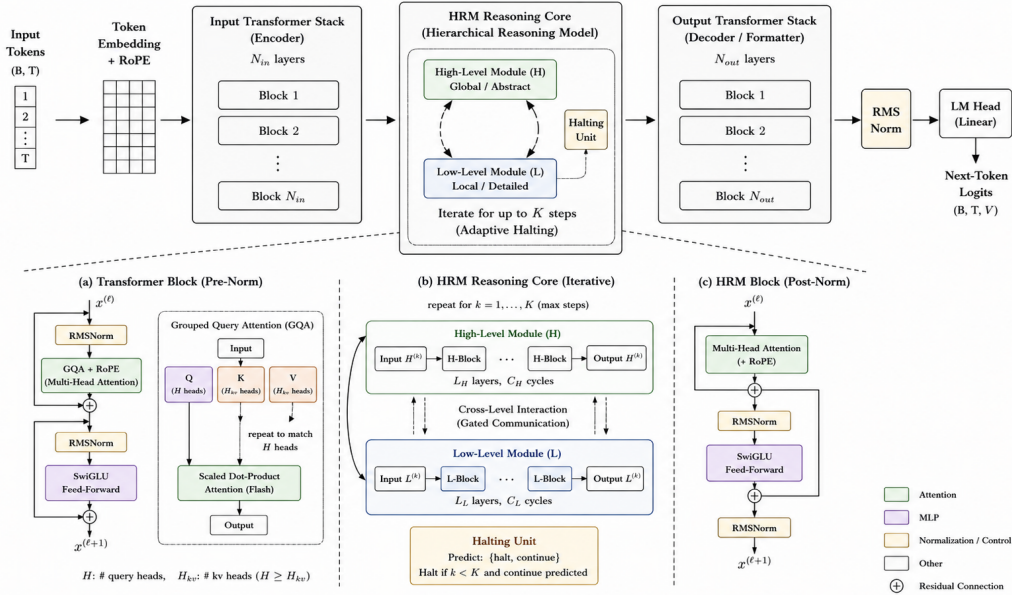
Input Tokens
(B, T)

1
2
⋮
T

Token Embedding + RoPE

Input Transformer Stack (Encoder)
$N_{in}$ layers
Block 1
Block 2
⋮
Block $N_{in}$

HRM Reasoning Core (Hierarchical Reasoning Model)
High-Level Module (H)
Global / Abstract
Halting Unit
Low-Level Module (L)
Local / Detailed
Iterate for up to $K$ steps (Adaptive Halting)

Output Transformer Stack (Decoder / Formatter)
$N_{out}$ layers
Block 1
Block 2
⋮
Block $N_{out}$

RMS Norm

LM Head (Linear)

Next-Token Logits
(B, T, $V$)

(a) Transformer Block (Pre-Norm)
$x^{(\ell)}$
RMSNorm
GQA + RoPE (Multi-Head Attention)
RMSNorm
SwiGLU Feed-Forward
$x^{(\ell+1)}$

Grouped Query Attention (GQA)
Input
Q ($H$ heads)
K ($H_{kv}$ heads)
V ($H_{kv}$ heads)
repeat to match $H$ heads
Scaled Dot-Product Attention (Flash)
Output

$H$: # query heads, $H_{kv}$: # kv heads ($H \geq H_{kv}$)

(b) HRM Reasoning Core (Iterative)
repeat for $k = 1, \dots, K$ (max steps)
High-Level Module (H)
Input $H^{(k)}$
H-Block
⋯
H-Block
Output $H^{(k)}$
$L_H$ layers, $C_H$ cycles
Cross-Level Interaction (Gated Communication)
Low-Level Module (L)
Input $L^{(k)}$
L-Block
⋯
L-Block
Output $L^{(k)}$
$L_L$ layers, $C_L$ cycles

Halting Unit
Predict: {halt, continue}
Halt if $k < K$ and continue predicted

(c) HRM Block (Post-Norm)
$x^{(\ell)}$
Multi-Head Attention (+ RoPE)
RMSNorm
SwiGLU Feed-Forward
RMSNorm
$x^{(\ell+1)}$

Attention
MLP
Normalization / Control
Other
Residual Connection